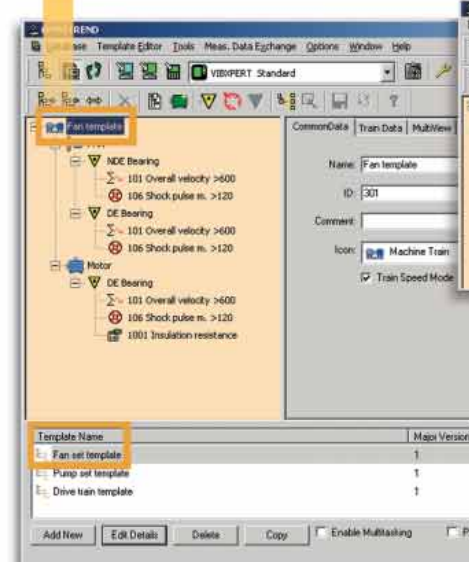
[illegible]REND

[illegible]ase Template Editor Tools Meas. Data Exchange Options Window Help

VIBXPERT Standard

Fan template

NDE Bearing

101 Overall velocity >600

106 Shock pulse m. >120

DE Bearing

101 Overall velocity >600

106 Shock pulse m. >120

Motor

DE Bearing

101 Overall velocity >600

106 Shock pulse m. >120

1001 Insulation resistance

CommonData | Train Data | MultiView

Name: Fan template

ID: 301

Comment:

Icon: Machine Train

Train Speed Mode

| Template Name | Major Version |
|---|---|
| Fan set template | 1 |
| Pump set template | 1 |
| Drive train template | 1 |

Add New | Edit Details | Delete | Copy | Enable Multitasking